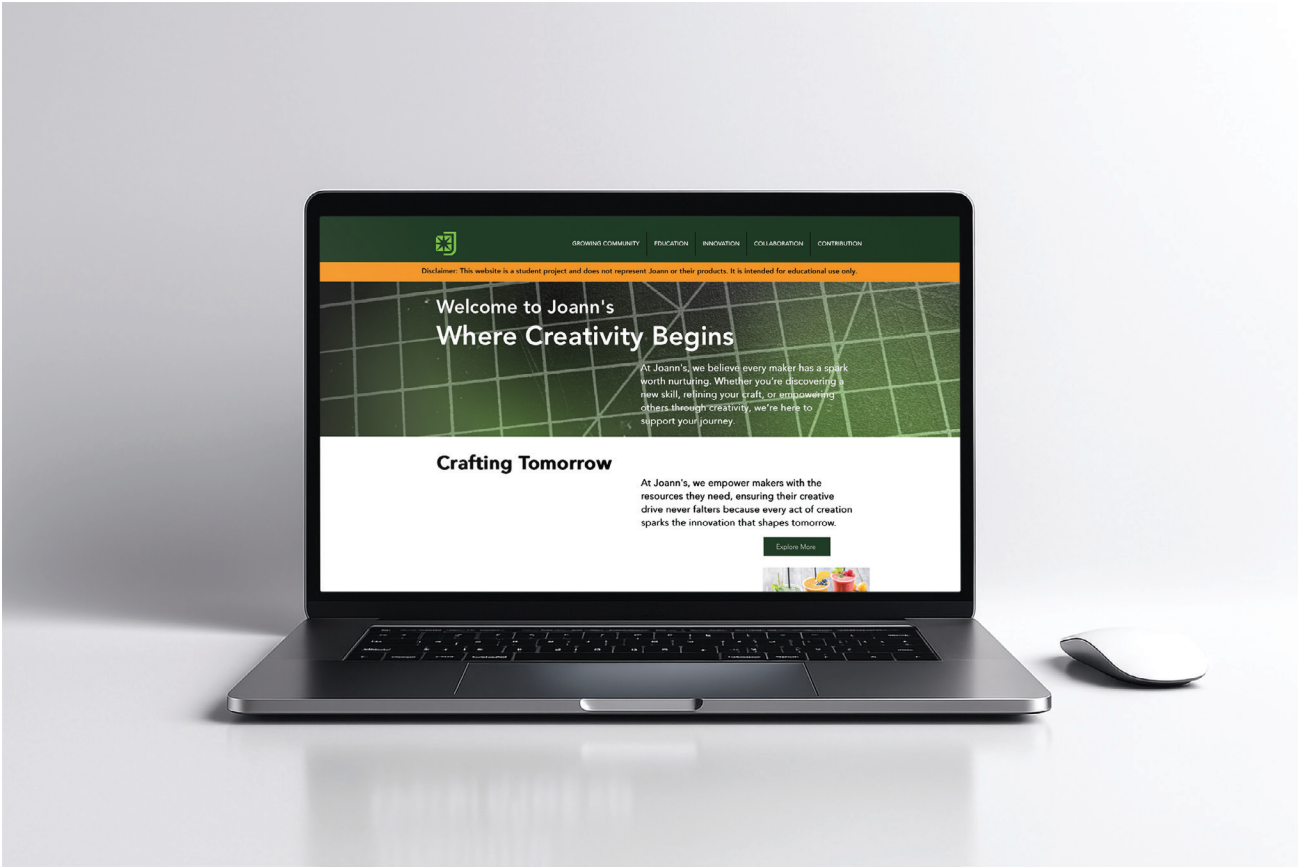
GROWING COMMUNITY EDUCATION INNOVATION COLLABORATION CONTRIBUTION

Disclaimer: This website is a student project and does not represent Joann or their products. It is intended for educational use only.

Welcome to Joann's
Where Creativity Begins

At Joann's, we believe every maker has a spark worth nurturing. Whether you're discovering a new skill, refining your craft, or empowering others through creativity, we're here to support your journey.

Crafting Tomorrow

At Joann's, we empower makers with the resources they need, ensuring their creative drive never falters because every act of creation sparks the innovation that shapes tomorrow.

Explore More